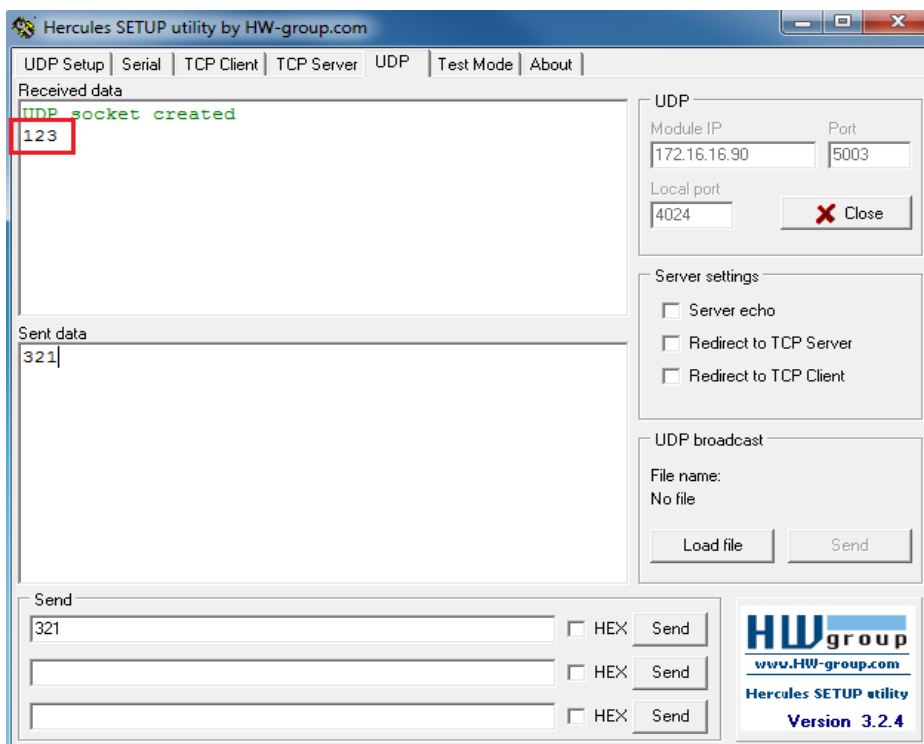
Hercules SETUP utility by HW-group.com

UDP Setup | Serial | TCP Client | TCP Server | UDP | Test Mode | About

Received data
UDP socket created
123

Sent data
321

UDP
Module IP
172.16.16.90
Port
5003
Local port
4024
Close

Server settings
Server echo
Redirect to TCP Server
Redirect to TCP Client

UDP broadcast
File name:
No file
Load file
Send

Send
321
HEX Send
HEX Send
HEX Send

HW group
www.HW-group.com
Hercules SETUP utility
Version 3.2.4